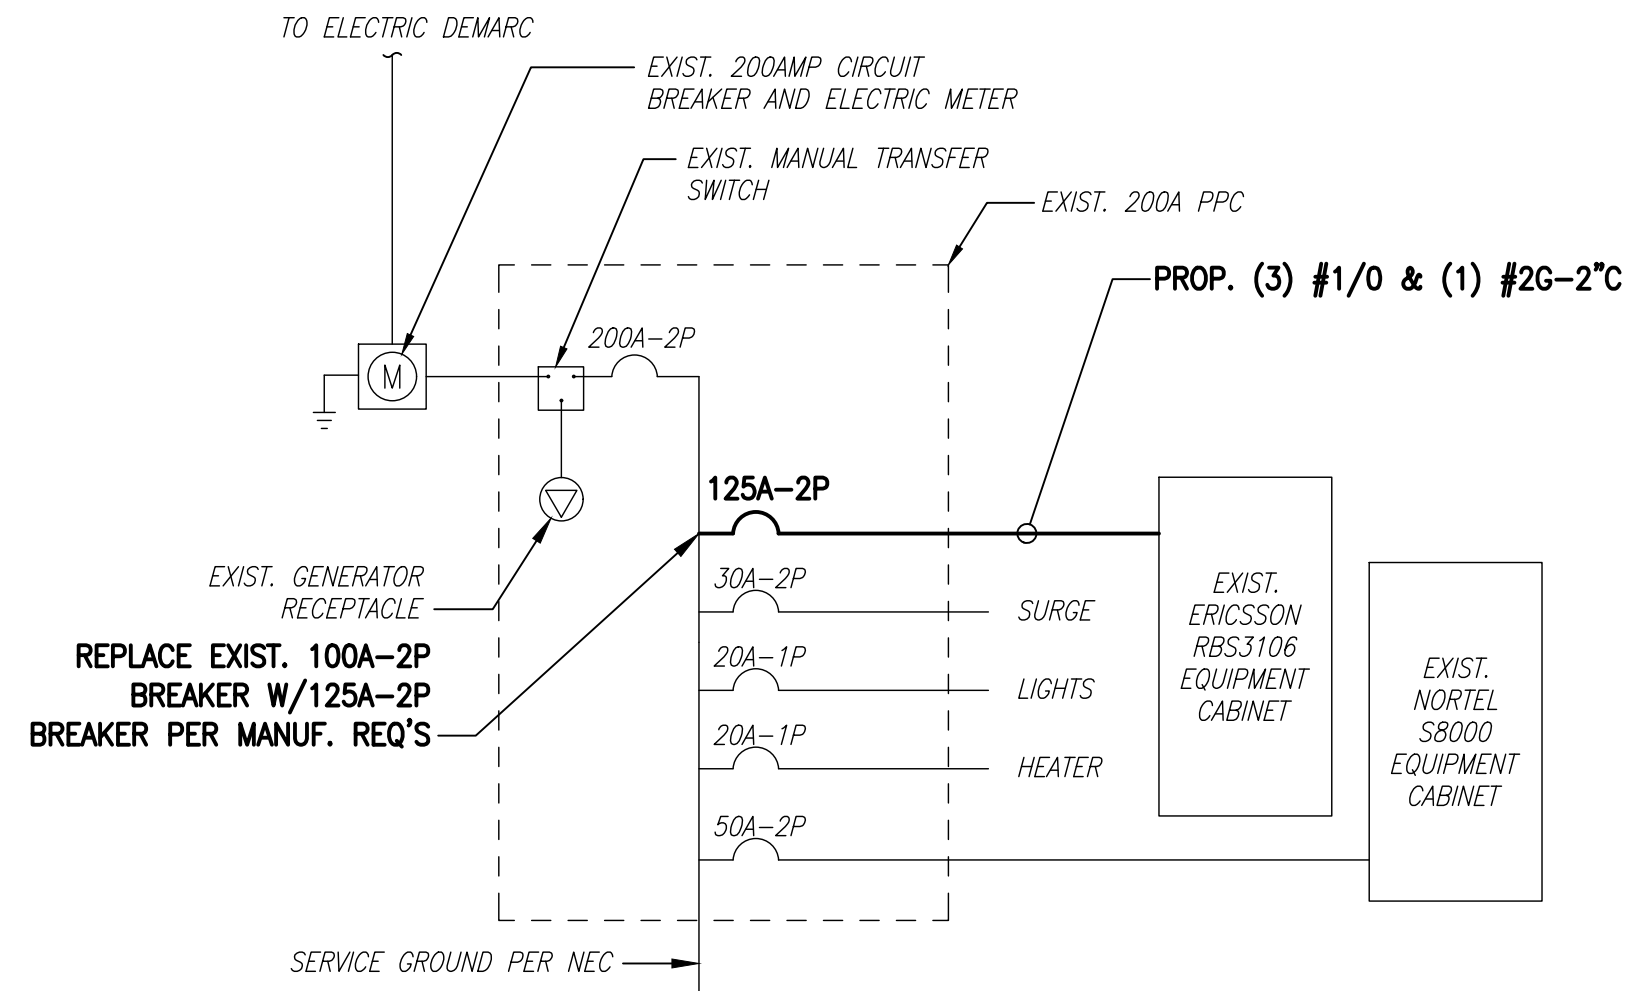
TO ELECTRIC DEMARC

EXIST. 200AMP CIRCUIT BREAKER AND ELECTRIC METER

EXIST. MANUAL TRANSFER SWITCH

EXIST. 200A PPC

PROP. (3) #1/0 & (1) #2G–2"C

M

200A–2P

125A–2P

EXIST. GENERATOR RECEPTACLE

30A–2P

SURGE

REPLACE EXIST. 100A–2P BREAKER W/125A–2P BREAKER PER MANUF. REQ'S

20A–1P

LIGHTS

20A–1P

HEATER

50A–2P

EXIST. ERICSSON RBS3106 EQUIPMENT CABINET

EXIST. NORTEL S8000 EQUIPMENT CABINET

SERVICE GROUND PER NEC